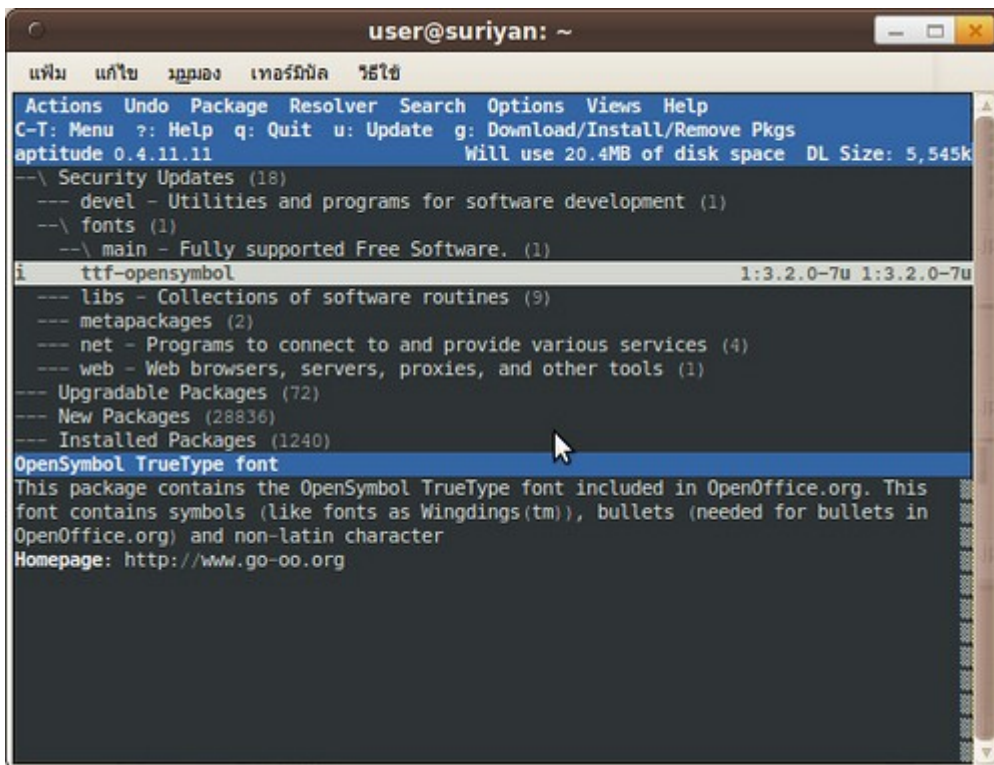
user@suriyan: ~

แฟ้ม แก้ไข มุมมอง เทอร์มินัล วิธีใช้

Actions Undo Package Resolver Search Options Views Help
C-T: Menu ?: Help q: Quit u: Update g: Download/Install/Remove Pkgs
aptitude 0.4.11.11 Will use 20.4MB of disk space DL Size: 5,545k
--\ Security Updates (18)
--- devel - Utilities and programs for software development (1)
--\ fonts (1)
--\ main - Fully supported Free Software. (1)
i ttf-opensymbol 1:3.2.0-7u 1:3.2.0-7u
--- libs - Collections of software routines (9)
--- metapackages (2)
--- net - Programs to connect to and provide various services (4)
--- web - Web browsers, servers, proxies, and other tools (1)
--- Upgradable Packages (72)
--- New Packages (28836)
--- Installed Packages (1240)
OpenSymbol TrueType font
This package contains the OpenSymbol TrueType font included in OpenOffice.org. This font contains symbols (like fonts as Wingdings(tm)), bullets (needed for bullets in OpenOffice.org) and non-latin character
Homepage: http://www.go-oo.org